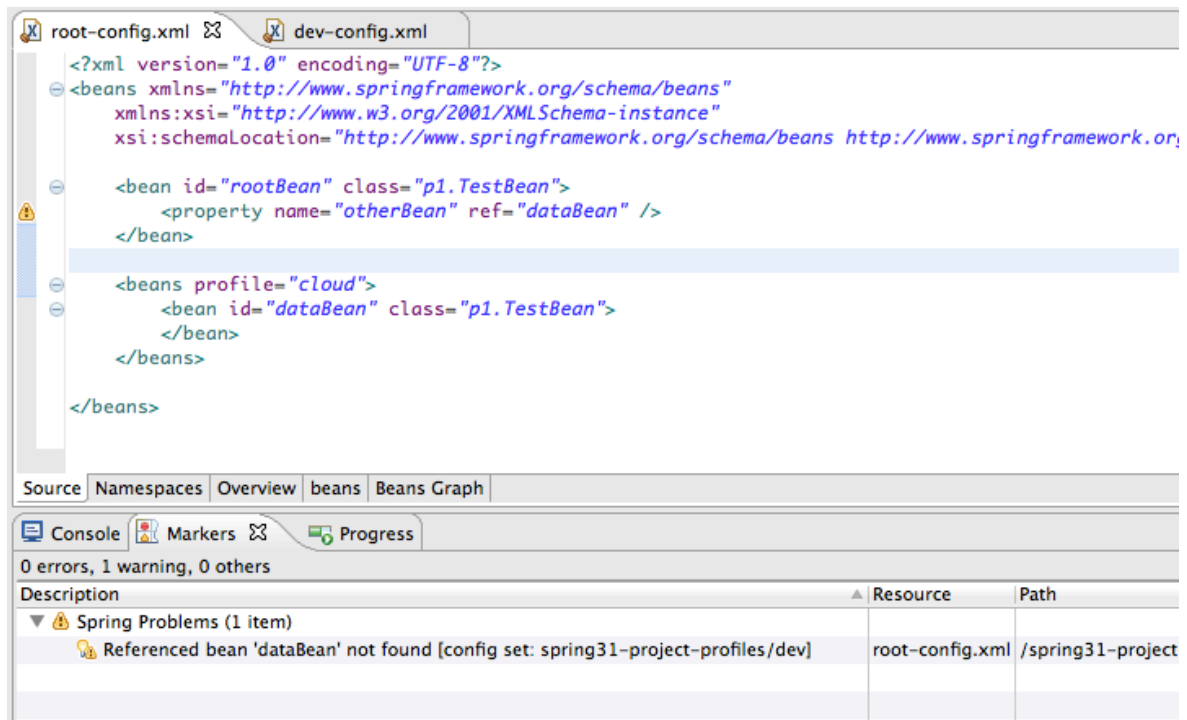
root-config.xml ☒ | dev-config.xml

<?xml version="1.0" encoding="UTF-8"?>
<beans xmlns="http://www.springframework.org/schema/beans"
xmlns:xsi="http://www.w3.org/2001/XMLSchema-instance"
xsi:schemaLocation="http://www.springframework.org/schema/beans http://www.springframework.or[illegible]

<bean id="rootBean" class="p1.TestBean">
<property name="otherBean" ref="dataBean" />
</bean>

<beans profile="cloud">
<bean id="dataBean" class="p1.TestBean">
</bean>
</beans>

</beans>

Source | Namespaces | Overview | beans | Beans Graph

Console | Markers ☒ | Progress

0 errors, 1 warning, 0 others

| Description | Resource | Path |
|---|---|---|
| Spring Problems (1 item) | | |
| Referenced bean 'dataBean' not found [config set: spring31-project-profiles/dev] | root-config.xml | /spring31-project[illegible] |